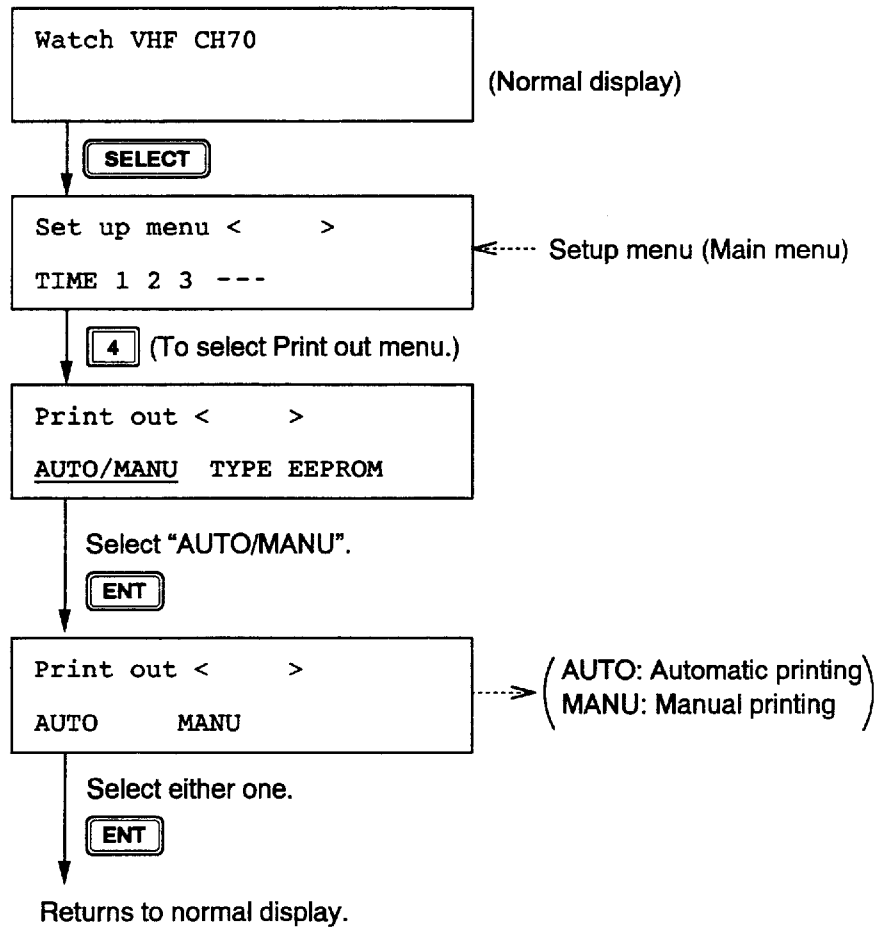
Watch VHF CH70

(Normal display)

SELECT

Set up menu <     >

TIME 1 2 3 ---

Setup menu (Main menu)

4 (To select Print out menu.)

Print out <     >

AUTO/MANU TYPE EEPROM

Select "AUTO/MANU".

ENT

Print out <     >

AUTO MANU

(AUTO: Automatic printing
MANU: Manual printing)

Select either one.

ENT

Returns to normal display.